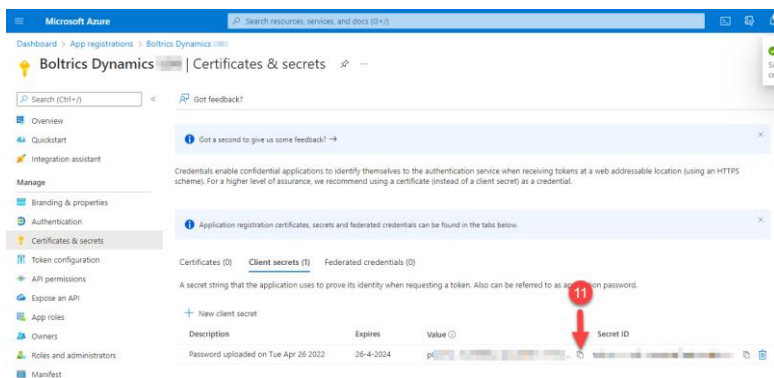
Microsoft Azure

Search resources, services, and docs (G+/)

Dashboard > App registrations > Boltrics Dynamics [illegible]

Boltrics Dynamics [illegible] | Certificates & secrets

Search (Ctrl+/)

Overview

Quickstart

Integration assistant

Manage

Branding & properties

Authentication

Certificates & secrets

Token configuration

API permissions

Expose an API

App roles

Owners

Roles and administrators

Manifest

Got feedback?

Got a second to give us some feedback? →

Credentials enable confidential applications to identify themselves to the authentication service when receiving tokens at a web addressable location (using an HTTPS scheme). For a higher level of assurance, we recommend using a certificate (instead of a client secret) as a credential.

Application registration certificates, secrets and federated credentials can be found in the tabs below.

Certificates (0) Client secrets (1) Federated credentials (0)

A secret string that the application uses to prove its identity when requesting a token. Also can be referred to as ap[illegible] password.

+ New client secret

11

| Description | Expires | Value | Secret ID |
|---|---|---|---|
| Password uploaded on Tue Apr 26 2022 | 26-4-2024 | p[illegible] | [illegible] |